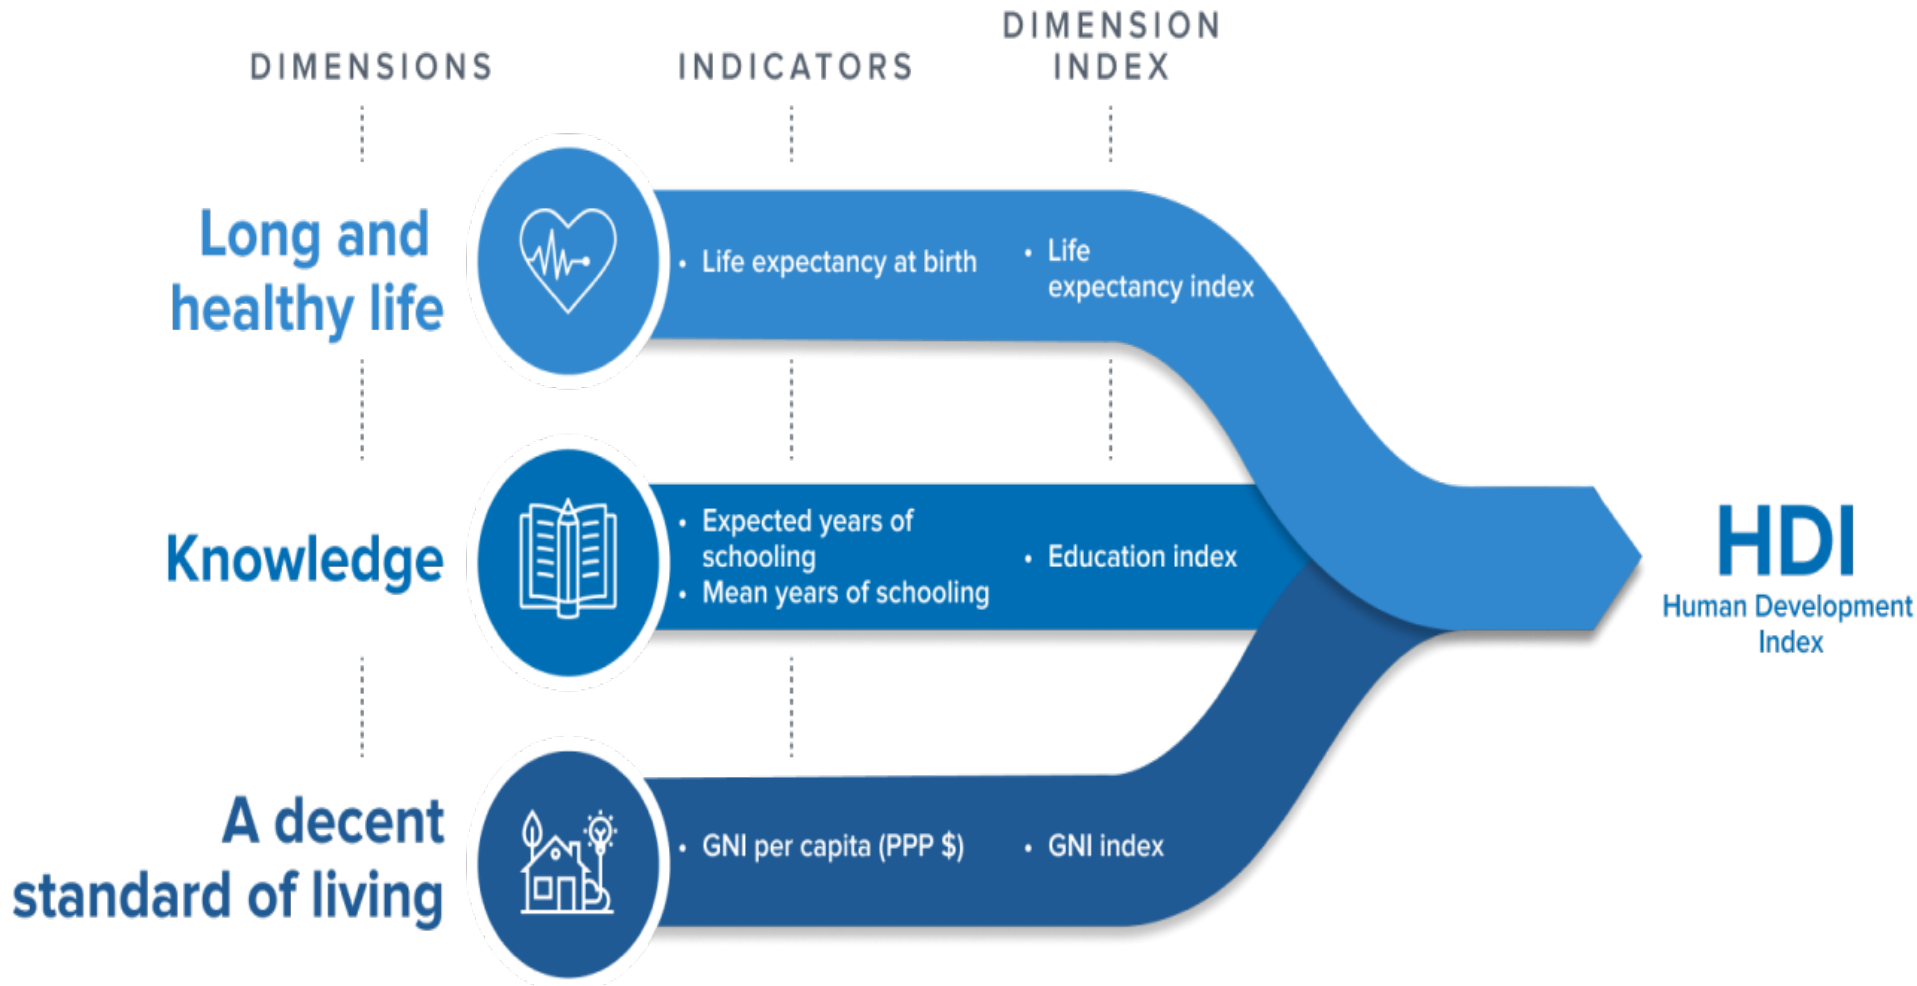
DIMENSIONS

INDICATORS

DIMENSION INDEX

Long and healthy life

• Life expectancy at birth

• Life expectancy index

Knowledge

• Expected years of schooling
• Mean years of schooling

• Education index

A decent standard of living

• GNI per capita (PPP $)

• GNI index

HDI
Human Development Index